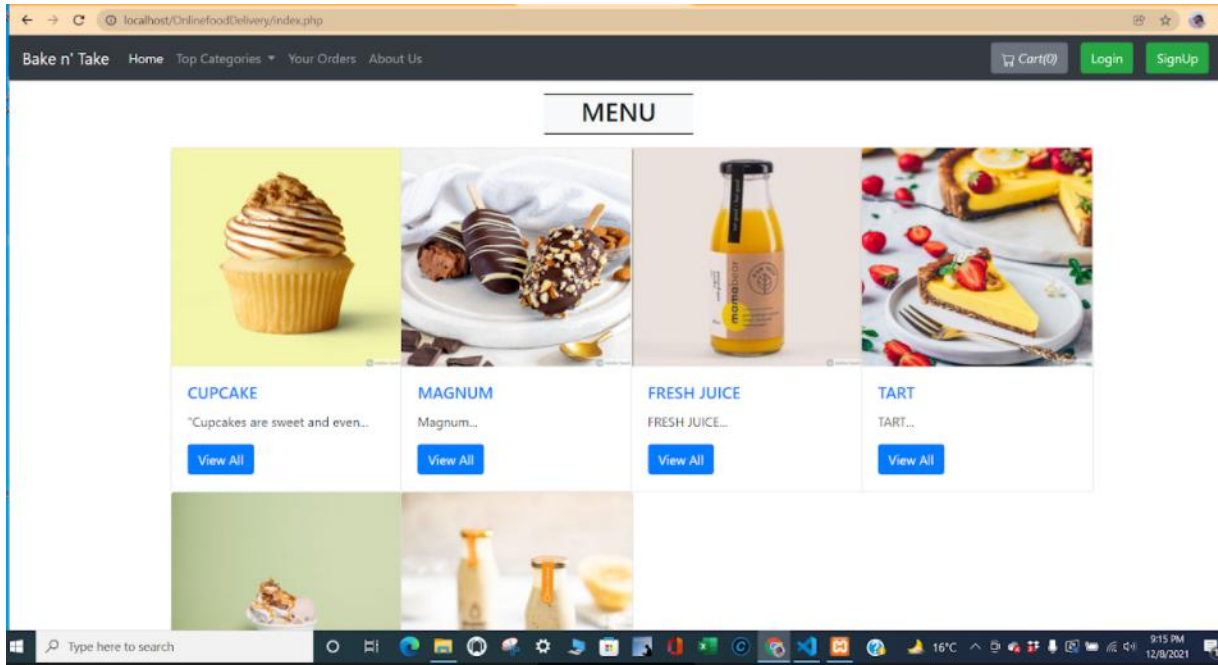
localhost/OnlinefoodDelivery/index.php

Bake n' Take Home Top Categories Your Orders About Us Cart(0) Login SignUp

MENU

CUPCAKE
"Cupcakes are sweet and even...
View All

MAGNUM
Magnum...
View All

FRESH JUICE
FRESH JUICE...
View All

TART
TART...
View All

Type here to search
16°C
9:15 PM
12/8/2021